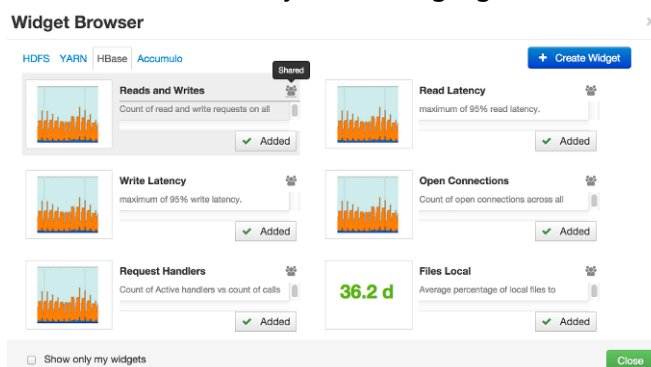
Widget Browser

HDFS YARN HBase Accumulo

+ Create Widget

Shared

Reads and Writes
Count of read and write requests on all
✔ Added

Read Latency
maximum of 95% read latency.
✔ Added

Write Latency
maximum of 95% write latency.
✔ Added

Open Connections
Count of open connections across all
✔ Added

Request Handlers
Count of Active handlers vs count of calls
✔ Added

36.2 d

Files Local
Average percentage of local files to
✔ Added

Show only my widgets

Close